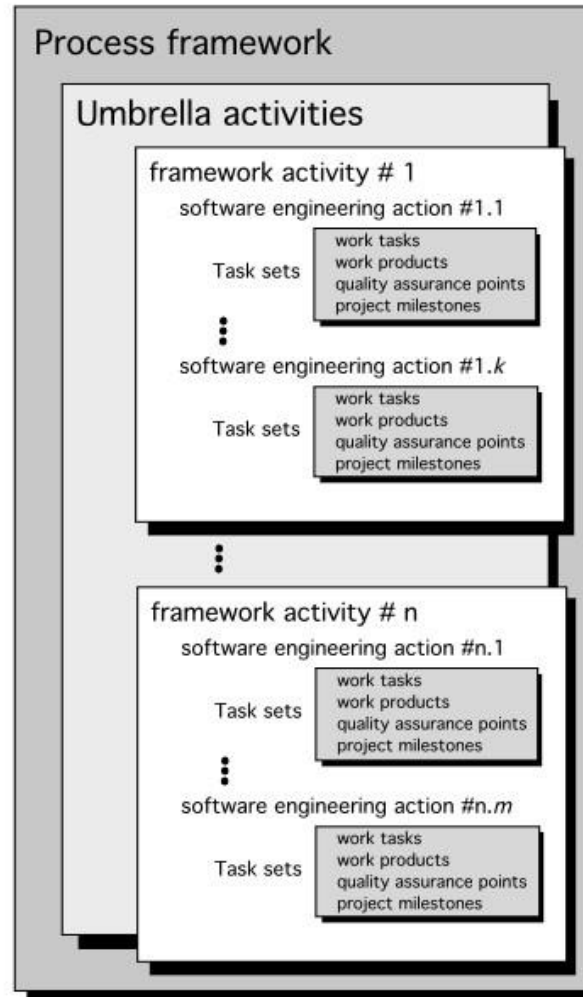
Process framework

Umbrella activities

framework activity # 1

software engineering action #1.1

Task sets

work tasks
work products
quality assurance points
project milestones

⋮

software engineering action #1.*k*

Task sets

work tasks
work products
quality assurance points
project milestones

⋮

framework activity # n

software engineering action #n.1

Task sets

work tasks
work products
quality assurance points
project milestones

⋮

software engineering action #n.*m*

Task sets

work tasks
work products
quality assurance points
project milestones